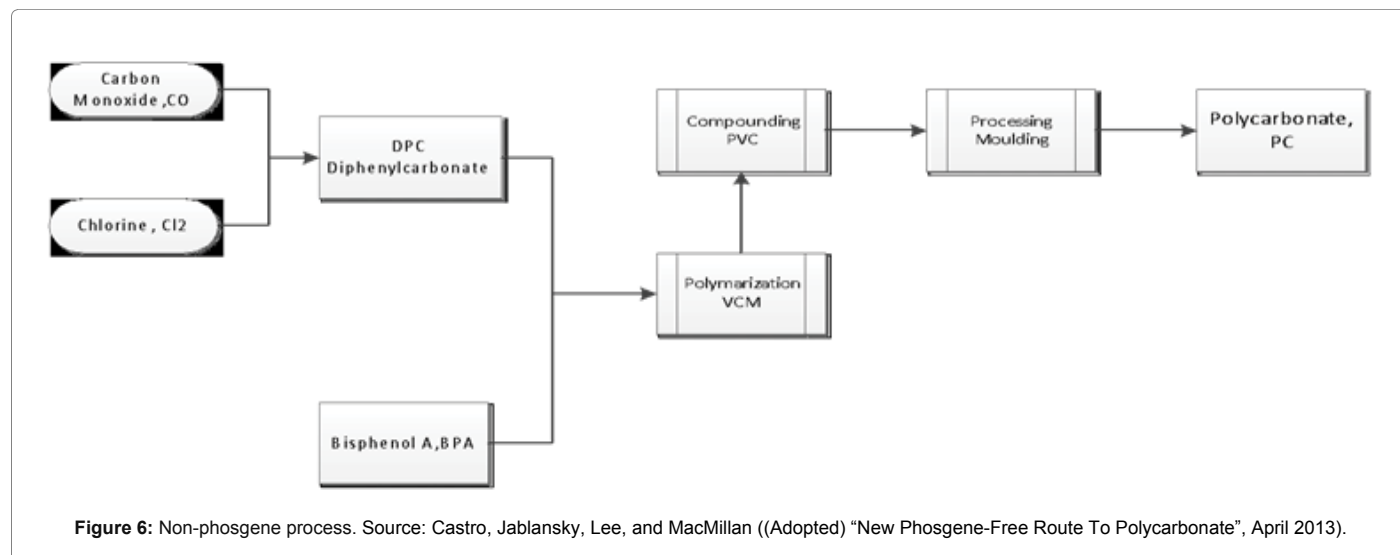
Carbon Monoxide ,CO

Chlorine , Cl2

DPC Diphenylcarbonate

Bisphenol A,BPA

Polymarization VCM

Compounding PVC

Processing Moulding

Polycarbonate, PC

**Figure 6:** Non-phosgene process. Source: Castro, Jablansky, Lee, and MacMillan ((Adopted) "New Phosgene-Free Route To Polycarbonate", April 2013).